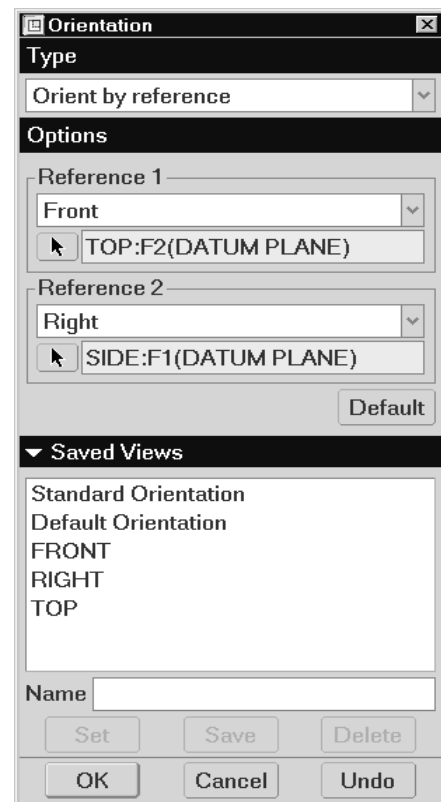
Orientation

Type

Orient by reference

Options

Reference 1

Front

TOP:F2(DATUM PLANE)

Reference 2

Right

SIDE:F1(DATUM PLANE)

Default

Saved Views

Standard Orientation
Default Orientation
FRONT
RIGHT
TOP

Name

Set Save Delete

OK Cancel Undo